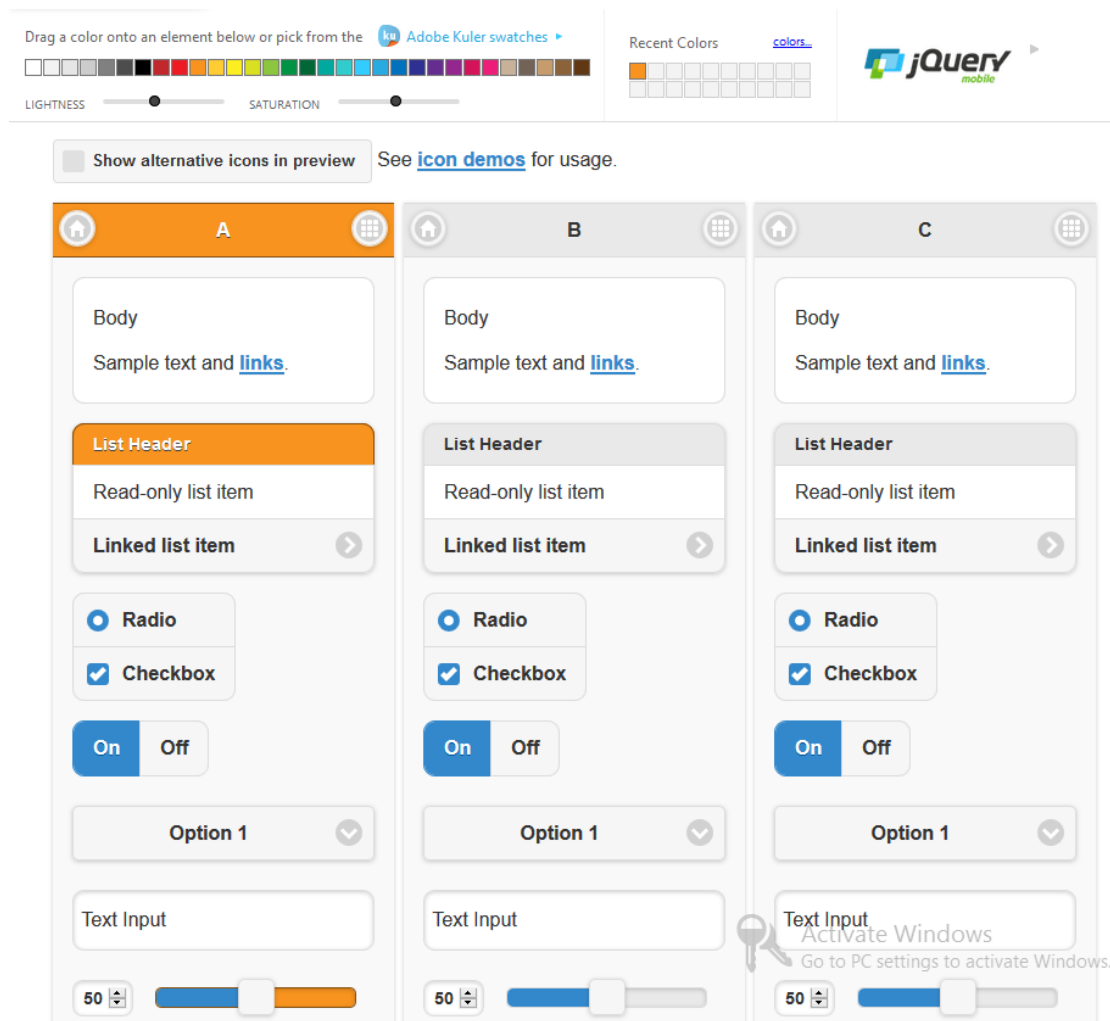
Drag a color onto an element below or pick from the ku Adobe Kuler swatches ▸

LIGHTNESS SATURATION

Recent Colors colors...

jQuery mobile

Show alternative icons in preview See icon demos for usage.

A

Body

Sample text and links.

List Header

Read-only list item

Linked list item

Radio

Checkbox

On Off

Option 1

Text Input

50

B

Body

Sample text and links.

List Header

Read-only list item

Linked list item

Radio

Checkbox

On Off

Option 1

Text Input

50

C

Body

Sample text and links.

List Header

Read-only list item

Linked list item

Radio

Checkbox

On Off

Option 1

Text Input

50

Activate Windows
Go to PC settings to activate Windows.